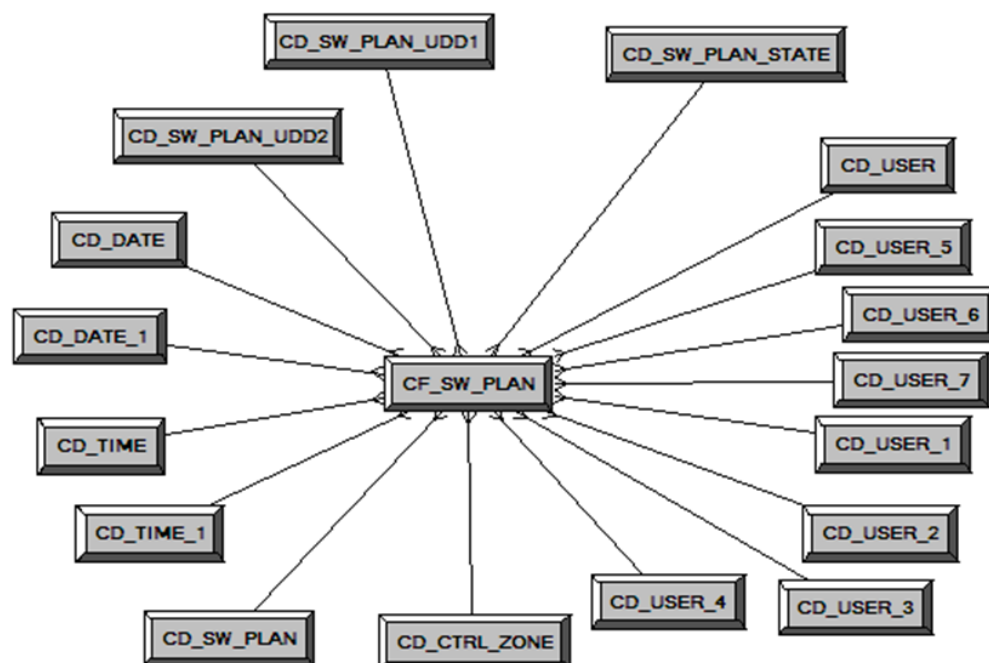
CD_SW_PLAN_UDD1

CD_SW_PLAN_STATE

CD_SW_PLAN_UDD2

CD_USER

CD_DATE

CD_USER_5

CD_USER_6

CD_DATE_1

CF_SW_PLAN

CD_USER_7

CD_TIME

CD_USER_1

CD_TIME_1

CD_USER_2

CD_USER_4

CD_USER_3

CD_SW_PLAN

CD_CTRL_ZONE